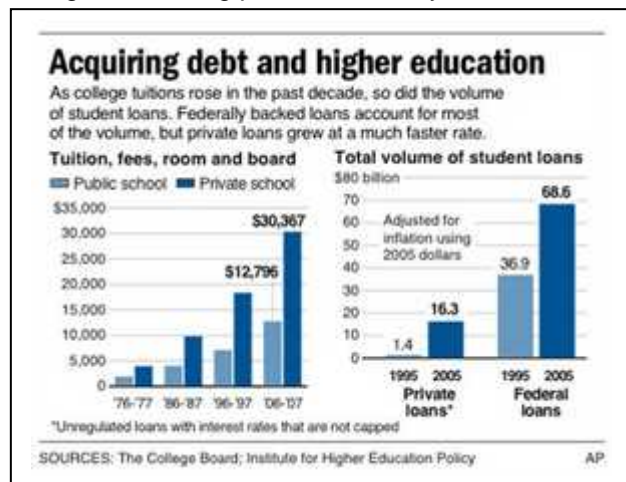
Acquiring debt and higher education

As college tuitions rose in the past decade, so did the volume of student loans. Federally backed loans account for most of the volume, but private loans grew at a much faster rate.

Tuition, fees, room and board

Public school Private school

$35,000
30,000
25,000
20,000
15,000
10,000
5,000
0

$30,367
$12,796

'76-'77 '86-'87 '96-'97 '06-'07

Total volume of student loans

$80 billion
70
60
50
40
30
20
10
0

Adjusted for inflation using 2005 dollars

1.4
16.3
36.9
68.6

1995 2005
Private loans*

1995 2005
Federal loans

*Unregulated loans with interest rates that are not capped

SOURCES: The College Board; Institute for Higher Education Policy

AP